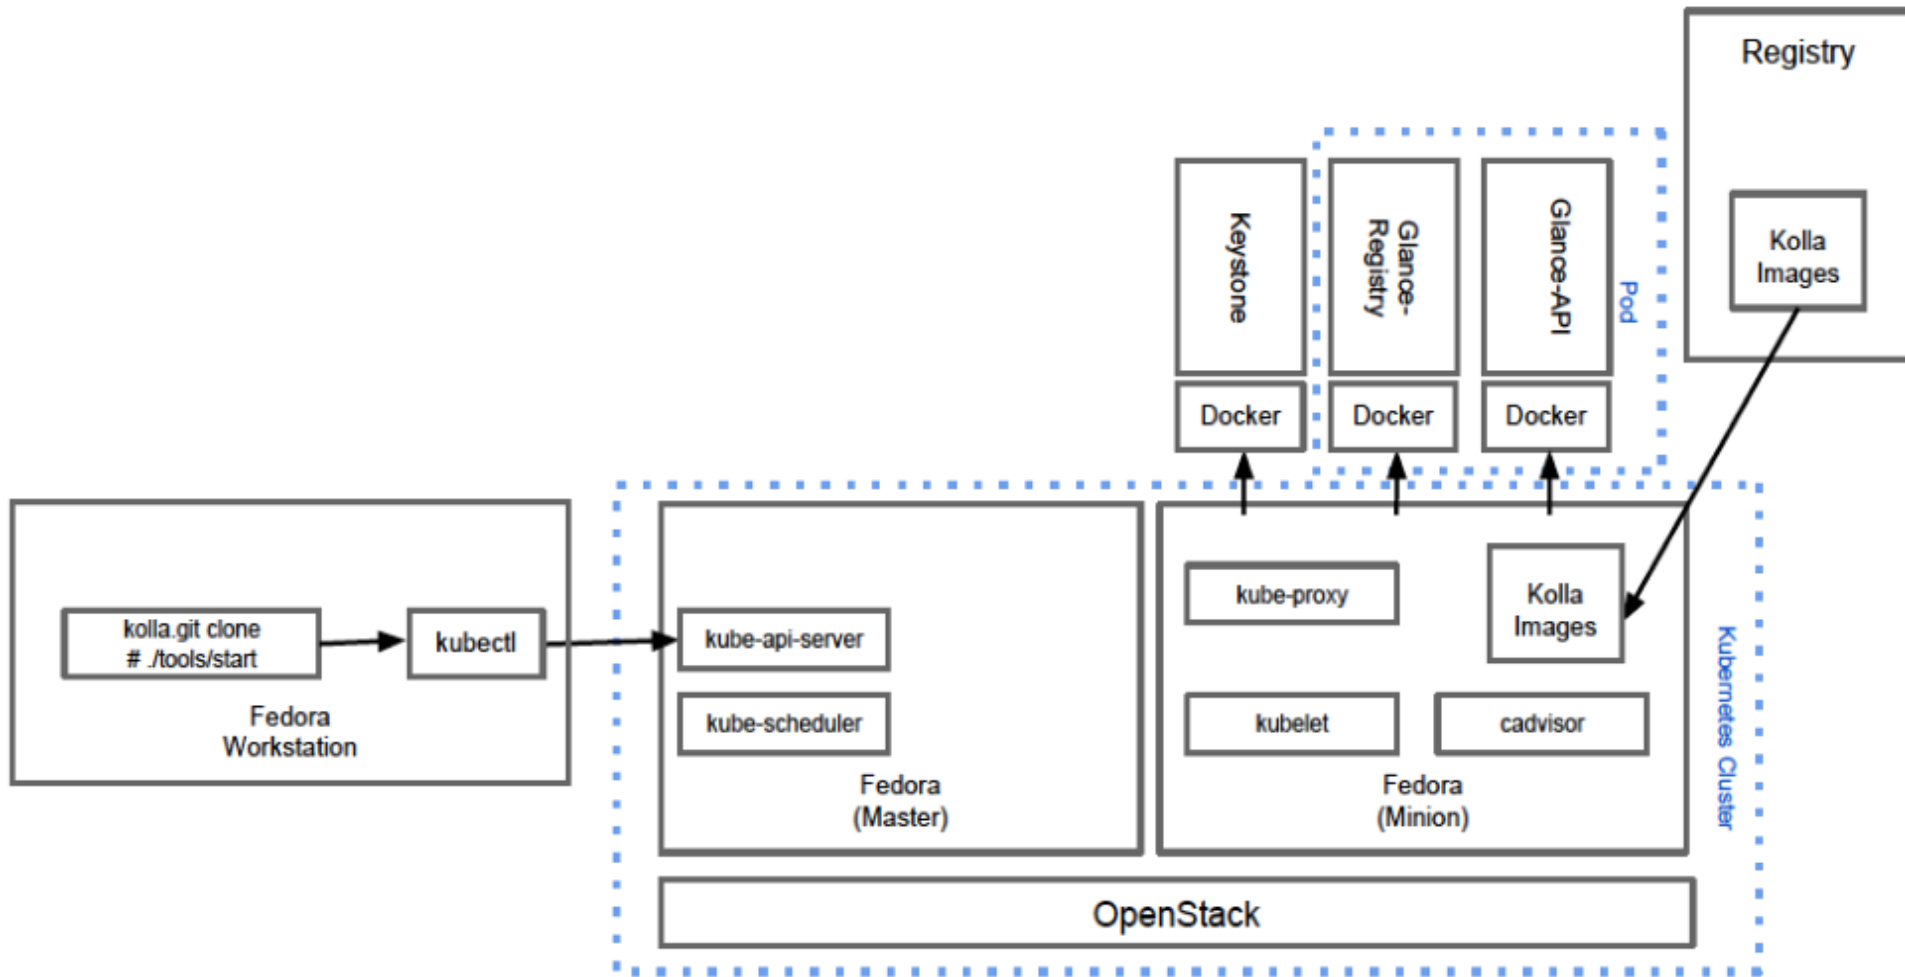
Registry

Keystone

Glance-Registry

Glance-API

Pod

Kolla Images

Docker

Docker

Docker

kolla.git clone
# ./tools/start

kubectl

Fedora Workstation

kube-api-server

kube-scheduler

Fedora (Master)

kube-proxy

Kolla Images

kubelet

cadvisor

Fedora (Minion)

Kubernetes Cluster

OpenStack